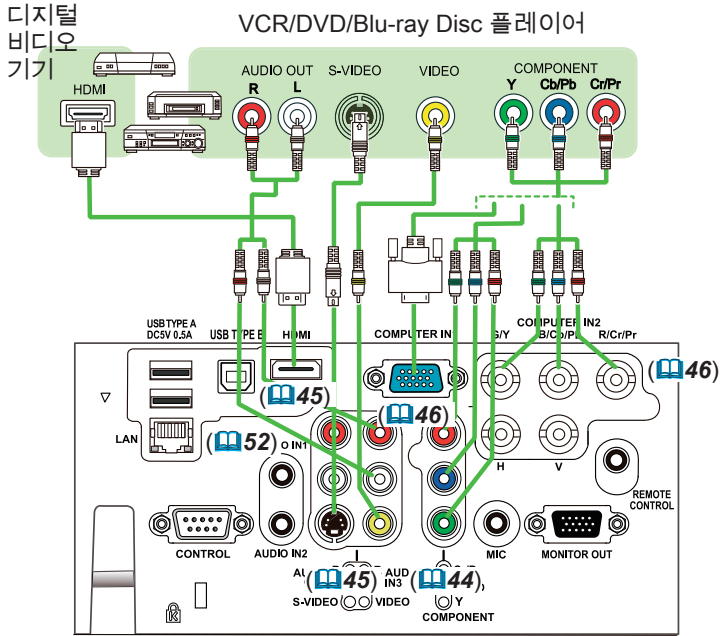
디지털 비디오 기기

VCR/DVD/Blu-ray Disc 플레이어

HDMI

AUDIO OUT
R L

S-VIDEO

VIDEO

COMPONENT
Y Cb/Pb Cr/Pr

USB TYPE A
DC5V 0.5A

USB TYPE B

HDMI

COMPUTER IN1

COMPUTER IN2
G/Y B/Cb/Pb R/Cr/Pr

(📖46)

(📖45)

(📖46)

LAN

(📖52)

O IN1

H V

REMOTE CONTROL

CONTROL

AUDIO IN2

MIC

MONITOR OUT

AU (📖45) AUD IN3 (📖44),

S-VIDEO VIDEO

Y

COMPONENT